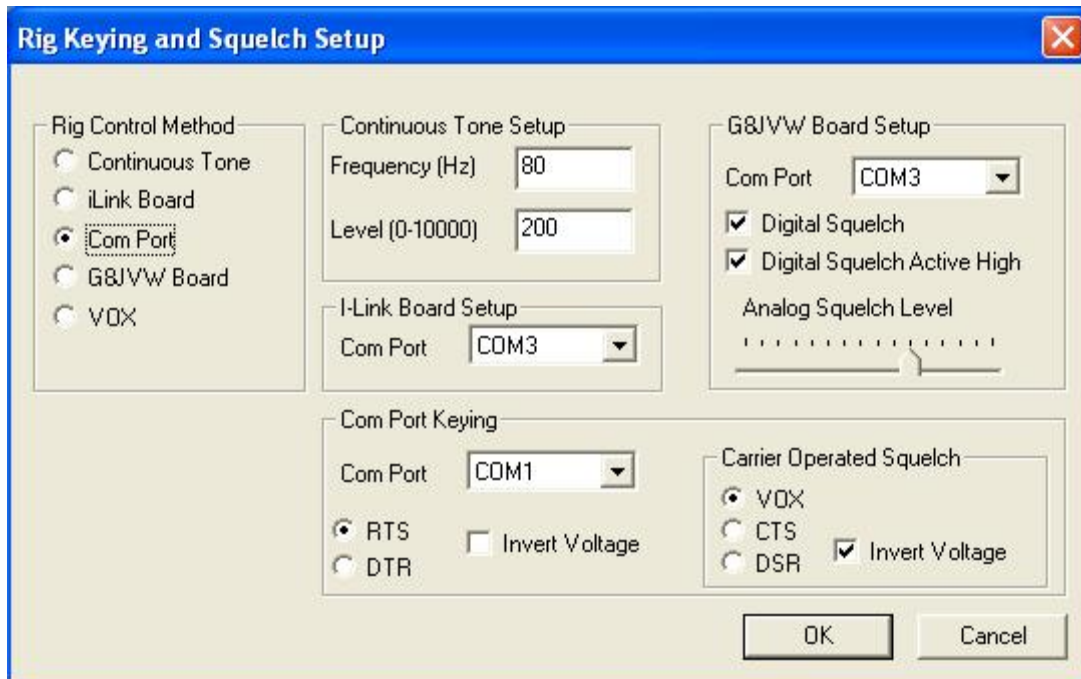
Rig Keying and Squelch Setup

Rig Control Method
Continuous Tone
iLink Board
Com Port
G8JVW Board
VOX

Continuous Tone Setup
Frequency (Hz) 80
Level (0-10000) 200

I-Link Board Setup
Com Port COM3

G8JVW Board Setup
Com Port COM3
Digital Squelch
Digital Squelch Active High
Analog Squelch Level

Com Port Keying
Com Port COM1
RTS
DTR
Invert Voltage

Carrier Operated Squelch
VOX
CTS
DSR
Invert Voltage

OK
Cancel